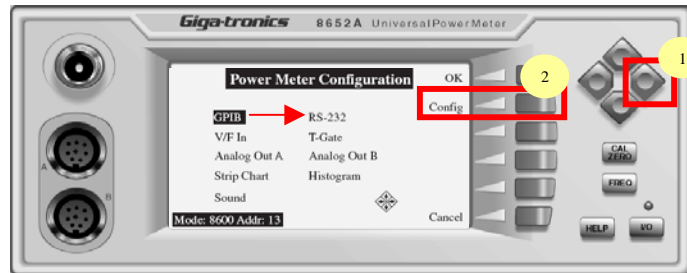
Giga-tronics 8652A UniversalPowerMeter

Power Meter Configuration

OK

Config

GPIB RS-232

V/F In T-Gate

Analog Out A Analog Out B

Strip Chart Histogram

Sound

Mode: 8600 Addr: 13

Cancel

2

1

A

B

CAL ZERO

FREQ

HELP

I/O